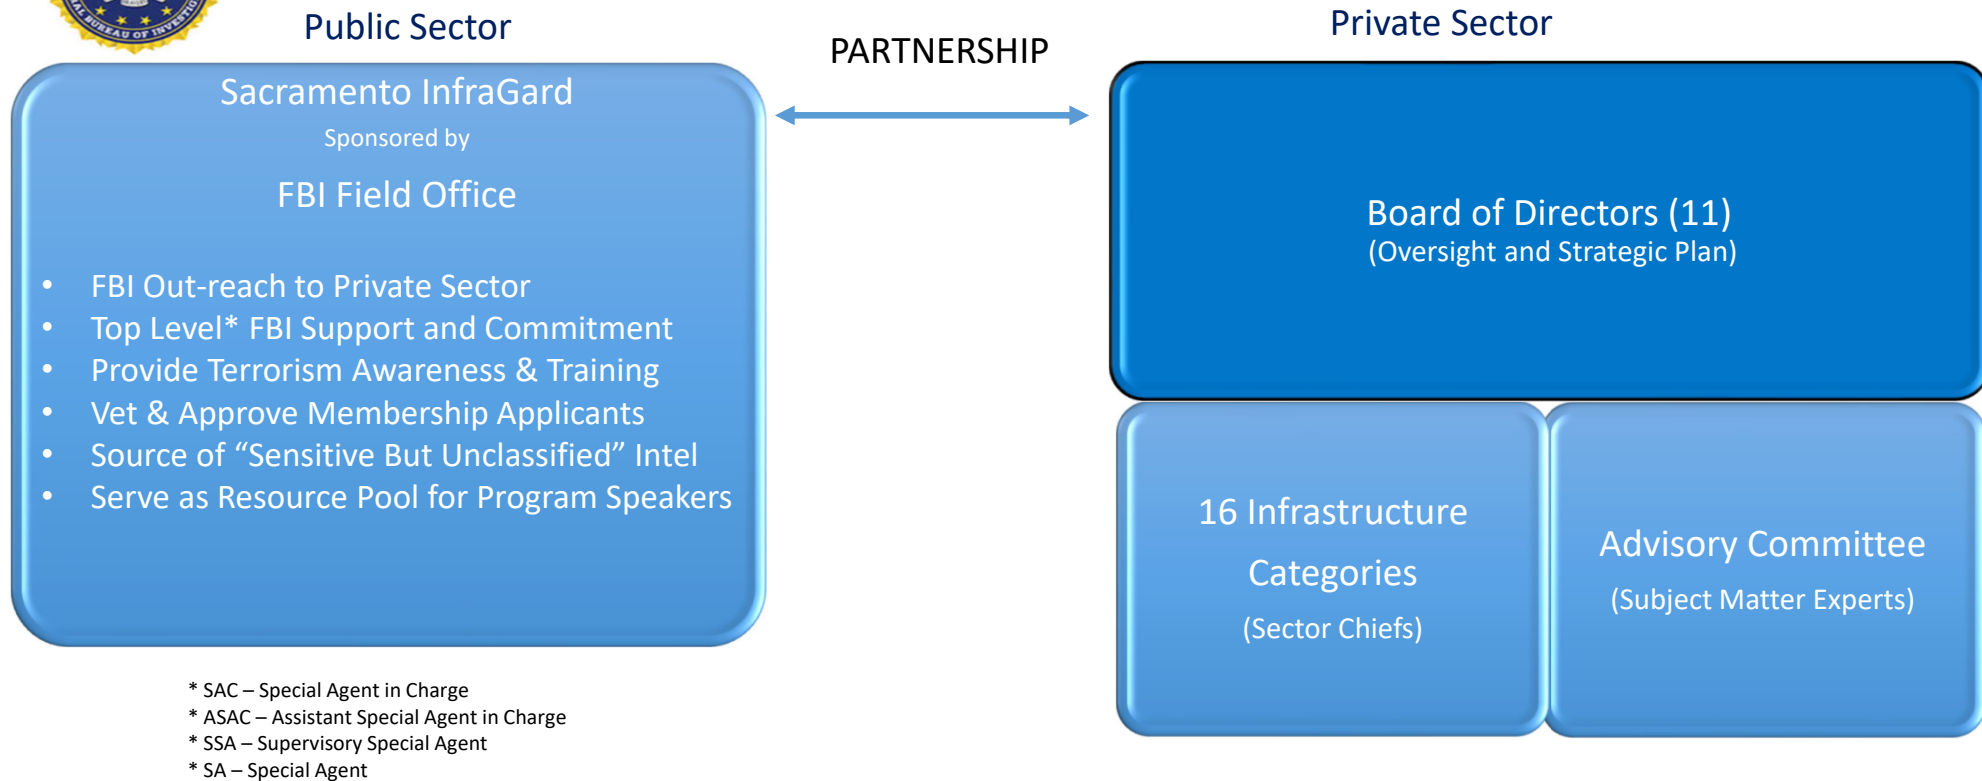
BUREAU OF INVESTIG

Public Sector

PARTNERSHIP

Private Sector

Sacramento InfraGard

Sponsored by

FBI Field Office

- FBI Out-reach to Private Sector
- Top Level* FBI Support and Commitment
- Provide Terrorism Awareness & Training
- Vet & Approve Membership Applicants
- Source of "Sensitive But Unclassified" Intel
- Serve as Resource Pool for Program Speakers

Board of Directors (11)
(Oversight and Strategic Plan)

16 Infrastructure Categories
(Sector Chiefs)

Advisory Committee
(Subject Matter Experts)

* SAC – Special Agent in Charge
* ASAC – Assistant Special Agent in Charge
* SSA – Supervisory Special Agent
* SA – Special Agent